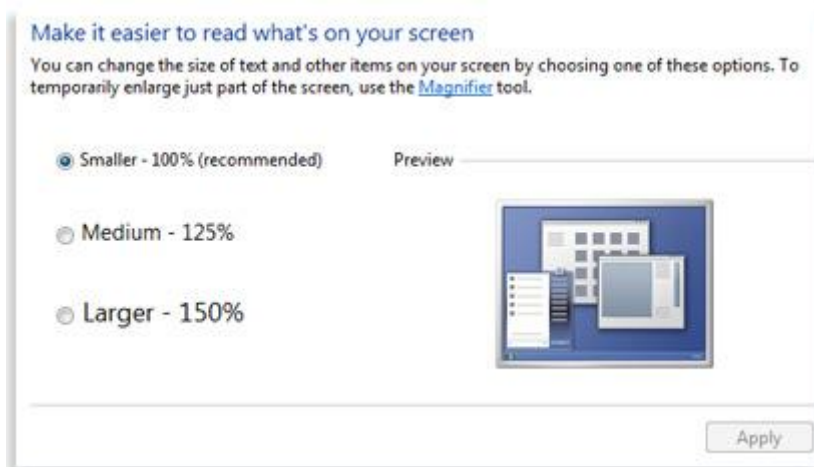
Make it easier to read what's on your screen

You can change the size of text and other items on your screen by choosing one of these options. To temporarily enlarge just part of the screen, use the Magnifier tool.

Smaller - 100% (recommended)

Preview

Medium - 125%

Larger - 150%

Apply